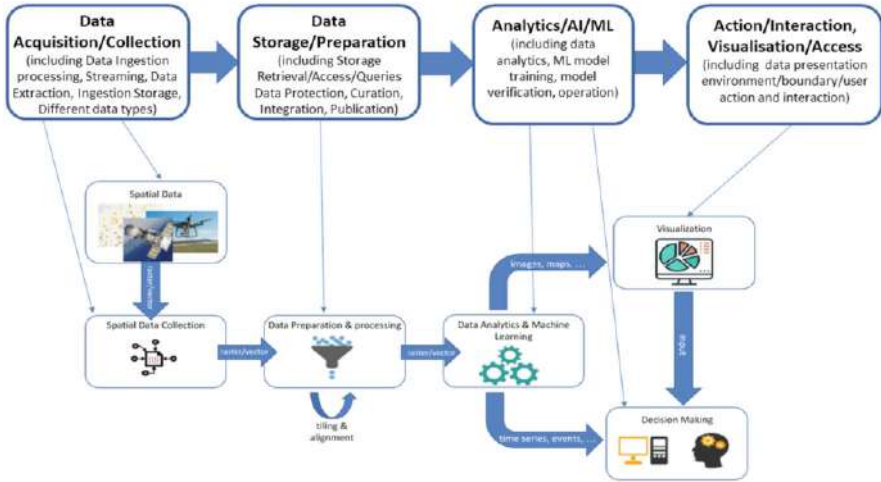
Data Acquisition/Collection
(including Data Ingestion processing, Streaming, Data Extraction, Ingestion Storage, Different data types)

Data Storage/Preparation
(including Storage Retrieval/Access/Queries Data Protection, Curation, Integration, Publication)

Analytics/AI/ML
(including data analytics, ML model training, model verification, operation)

Action/Interaction, Visualisation/Access
(including data presentation environment/boundary/user action and interaction)

Spatial Data

raster/vector

Spatial Data Collection

raster/vector

Data Preparation & processing

tiling & alignment

raster/vector

Data Analytics & Machine Learning

images, maps, ...

time series, events, ...

Visualization

input

Decision Making